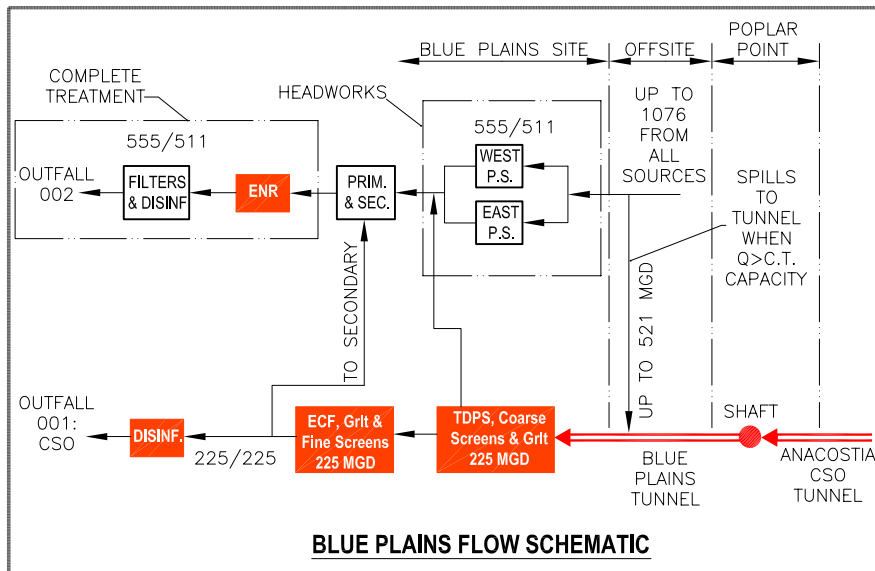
BLUE PLAINS SITE

OFFSITE

POPLAR POINT

COMPLETE TREATMENT

HEADWORKS

555/511

555/511

UP TO 1076 FROM ALL SOURCES

OUTFALL 002

FILTERS & DISINF

ENR

PRIM. & SEC.

WEST P.S.

EAST P.S.

SPILLS TO TUNNEL WHEN Q>C.T. CAPACITY

TO SECONDARY

UP TO 521 MGD

OUTFALL 001: CSO

DISINF.

225/225

ECF, Grit & Fine Screens 225 MGD

TDPS, Coarse Screens & Grit 225 MGD

SHAFT

BLUE PLAINS TUNNEL

ANACOSTIA CSO TUNNEL

BLUE PLAINS FLOW SCHEMATIC